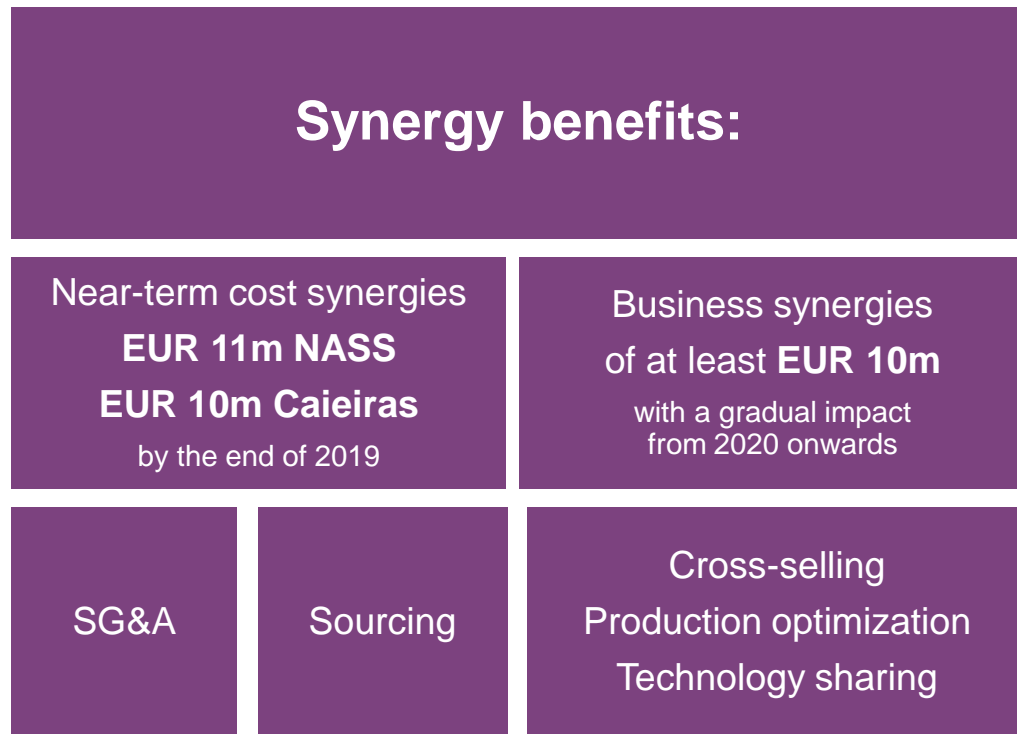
Synergy benefits:

Near-term cost synergies
EUR 11m NASS
EUR 10m Caieiras
by the end of 2019

Business synergies
of at least EUR 10m
with a gradual impact
from 2020 onwards

SG&A

Sourcing

Cross-selling
Production optimization
Technology sharing